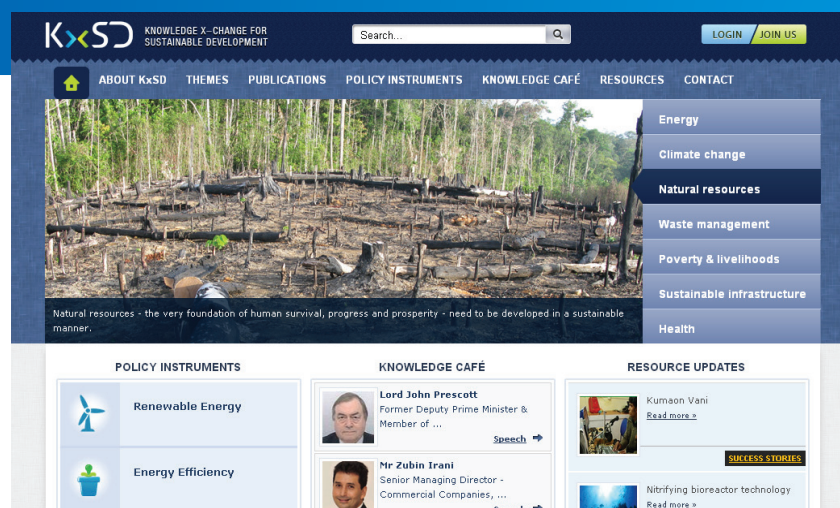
KxSD KNOWLEDGE X-CHANGE FOR SUSTAINABLE DEVELOPMENT

Search...

LOGIN JOIN US

ABOUT KxSD THEMES PUBLICATIONS POLICY INSTRUMENTS KNOWLEDGE CAFÉ RESOURCES CONTACT

Energy
Climate change
Natural resources
Waste management
Poverty & livelihoods
Sustainable infrastructure
Health

Natural resources - the very foundation of human survival, progress and prosperity - need to be developed in a sustainable manner.

POLICY INSTRUMENTS

Renewable Energy

Energy Efficiency

KNOWLEDGE CAFÉ

Lord John Prescott
Former Deputy Prime Minister & Member of ...
Speech

Mr Zubin Irani
Senior Managing Director - Commercial Companies, ...

RESOURCE UPDATES

Kumaon Vani
Read more »

SUCCESS STORIES

Nitrifying bioreactor technology
Read more »